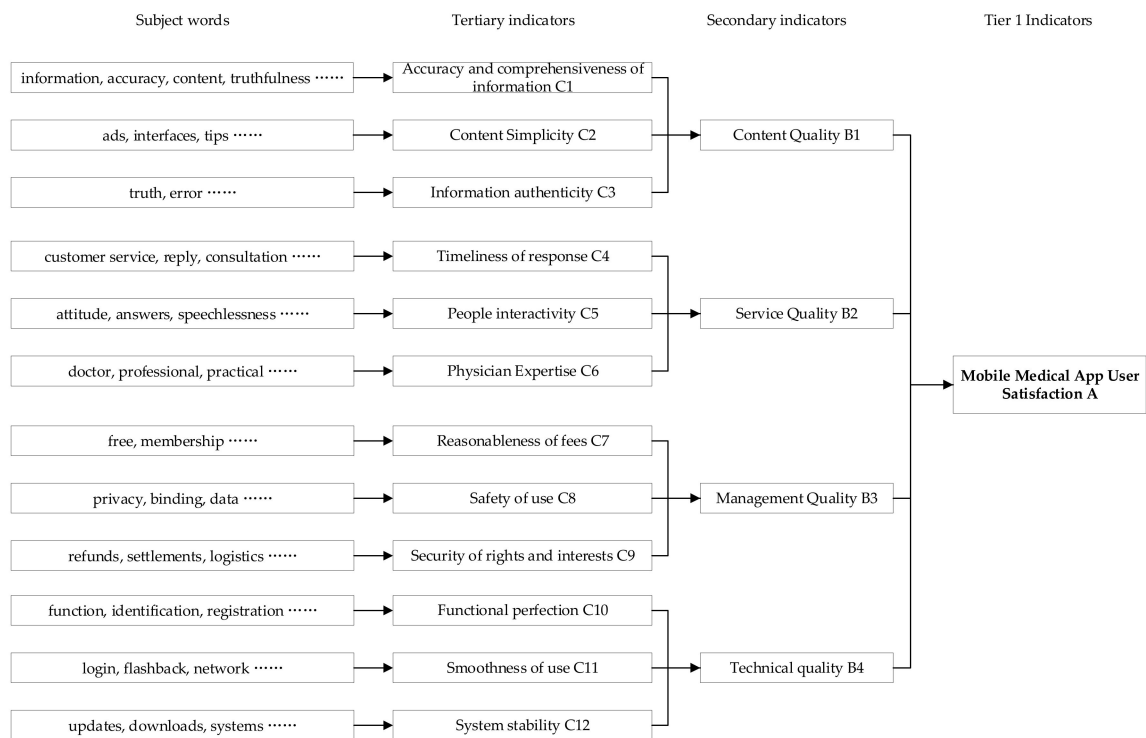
Subject words

Tertiary indicators

Secondary indicators

Tier 1 Indicators

information, accuracy, content, truthfulness ……

Accuracy and comprehensiveness of information C1

ads, interfaces, tips ……

Content Simplicity C2

truth, error ……

Information authenticity C3

Content Quality B1

customer service, reply, consultation ……

Timeliness of response C4

attitude, answers, speechlessness ……

People interactivity C5

doctor, professional, practical ……

Physician Expertise C6

Service Quality B2

free, membership ……

Reasonableness of fees C7

privacy, binding, data ……

Safety of use C8

refunds, settlements, logistics ……

Security of rights and interests C9

Management Quality B3

function, identification, registration ……

Functional perfection C10

login, flashback, network ……

Smoothness of use C11

updates, downloads, systems ……

System stability C12

Technical quality B4

Mobile Medical App User Satisfaction A